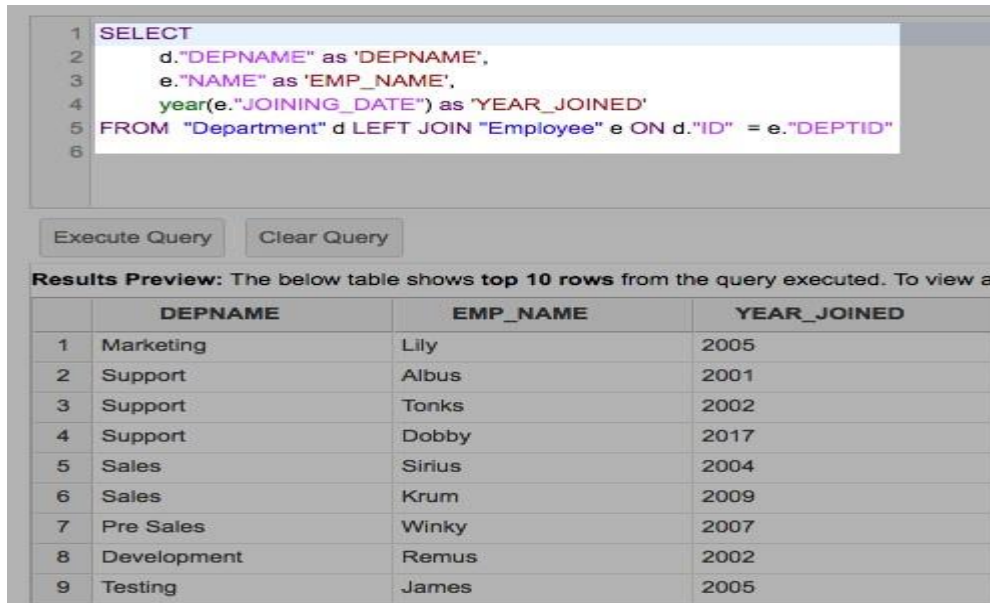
1 SELECT
2 d."DEPNAME" as 'DEPNAME',
3 e."NAME" as 'EMP_NAME',
4 year(e."JOINING_DATE") as 'YEAR_JOINED'
5 FROM "Department" d LEFT JOIN "Employee" e ON d."ID" = e."DEPTID"
6

Execute Query Clear Query

Results Preview: The below table shows top 10 rows from the query executed. To view a

| | DEPNAME | EMP_NAME | YEAR_JOINED |
|---|---|---|---|
| 1 | Marketing | Lily | 2005 |
| 2 | Support | Albus | 2001 |
| 3 | Support | Tonks | 2002 |
| 4 | Support | Dobby | 2017 |
| 5 | Sales | Sirius | 2004 |
| 6 | Sales | Krum | 2009 |
| 7 | Pre Sales | Winky | 2007 |
| 8 | Development | Remus | 2002 |
| 9 | Testing | James | 2005 |